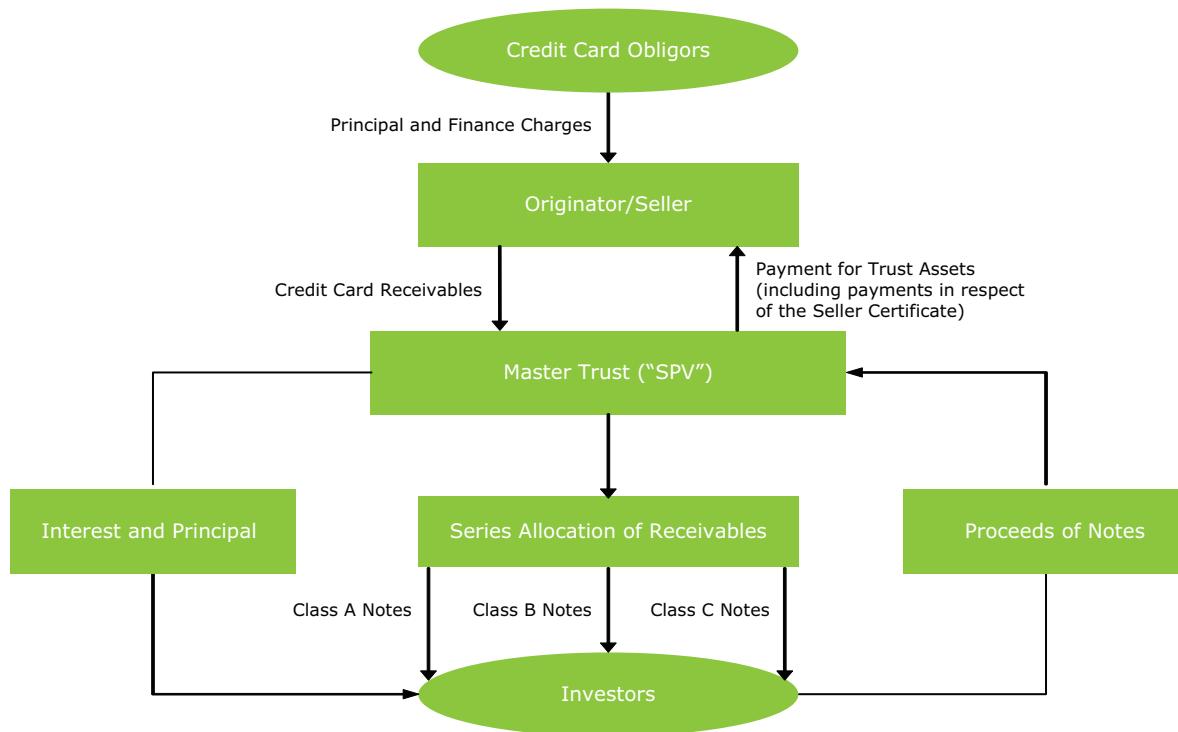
Credit Card Obligors

Principal and Finance Charges

Originator/Seller

Credit Card Receivables

Payment for Trust Assets (including payments in respect of the Seller Certificate)

Master Trust ("SPV")

Interest and Principal

Series Allocation of Receivables

Proceeds of Notes

Class A Notes

Class B Notes

Class C Notes

Investors